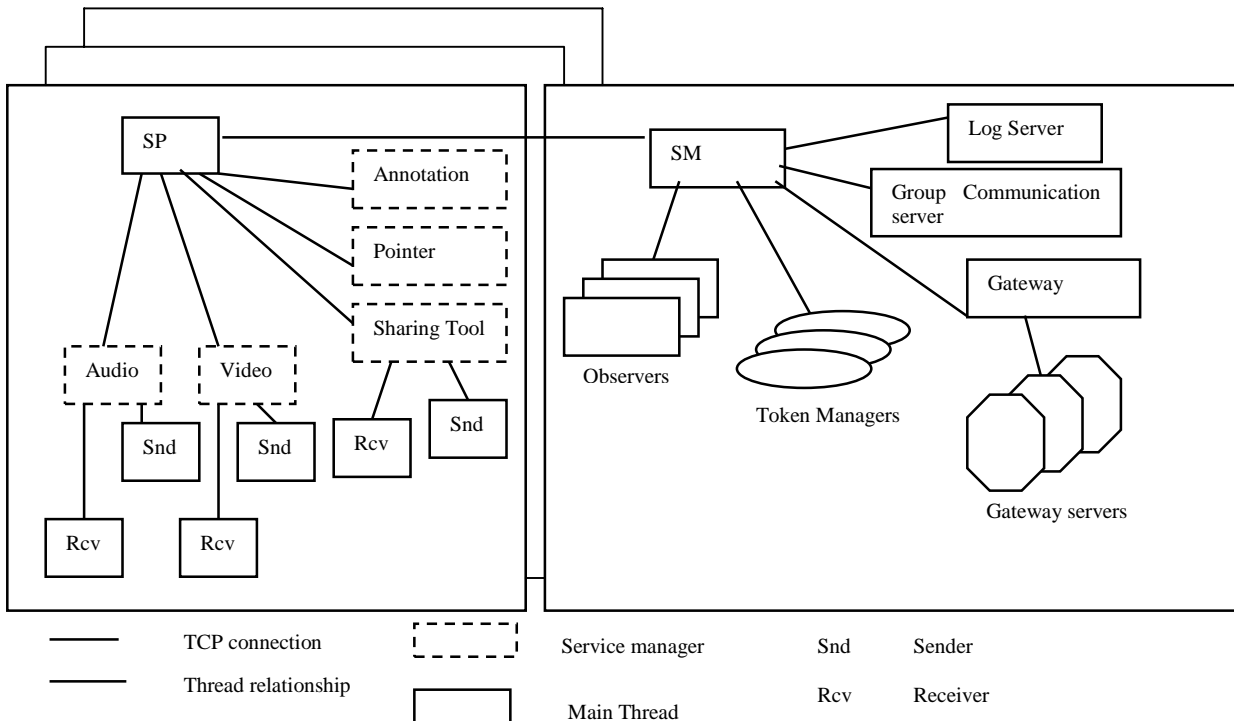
SP

Annotation

Pointer

Sharing Tool

Audio

Video

Snd

Snd

Rcv

Snd

Rcv

Rcv

SM

Log Server

Group Communication server

Gateway

Observers

Token Managers

Gateway servers

TCP connection

Thread relationship

Service manager

Main Thread

Snd Sender

Rcv Receiver